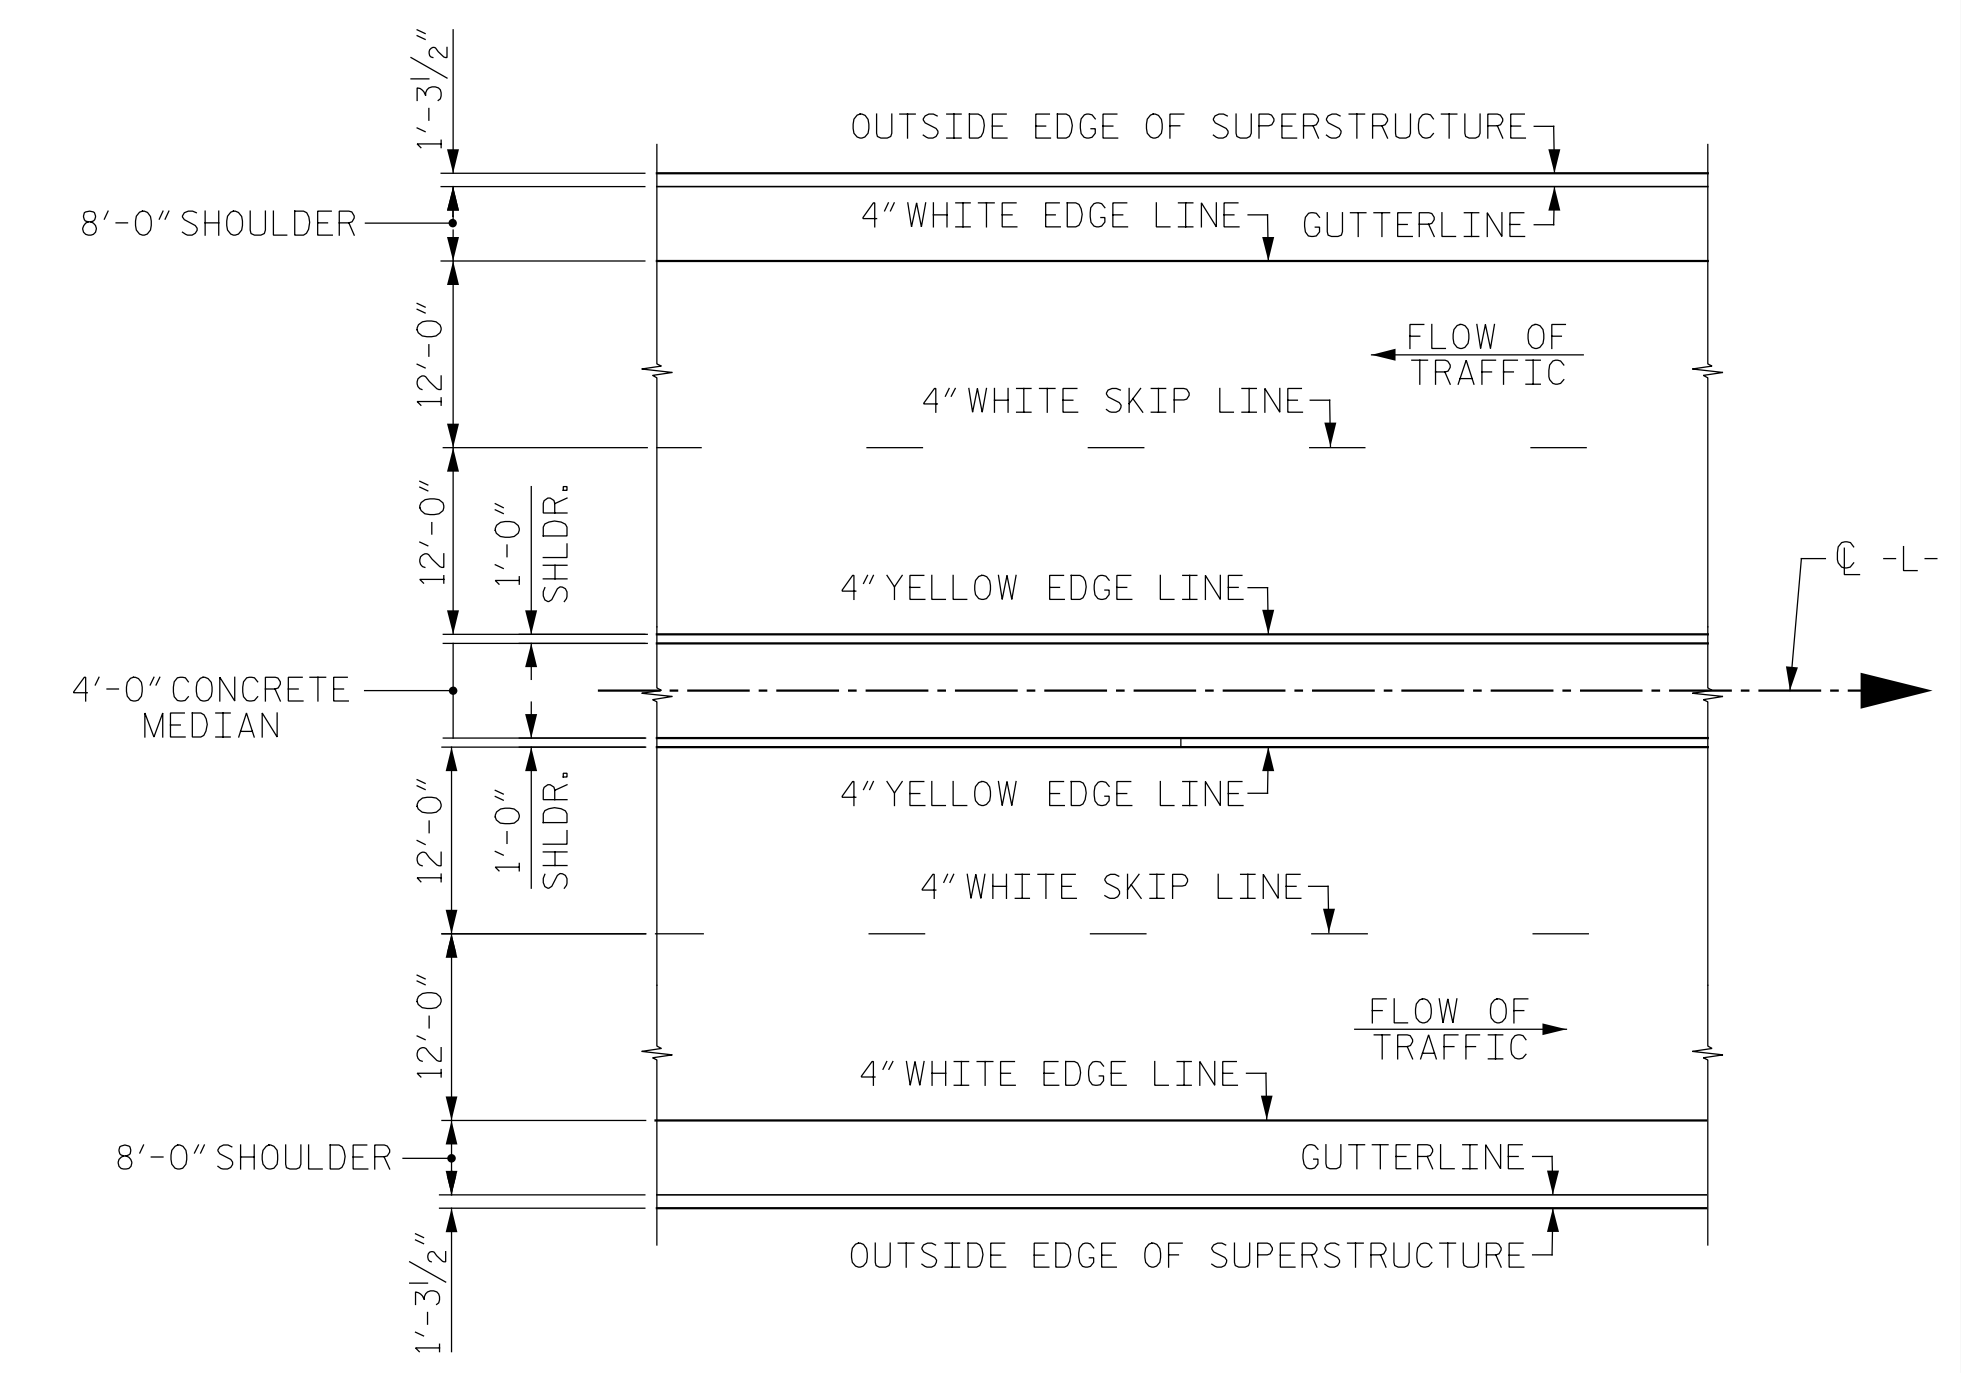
1′-3½″

OUTSIDE EDGE OF SUPERSTRUCTURE

8′-0″ SHOULDER

4″ WHITE EDGE LINE

GUTTERLINE

12′-0″

FLOW OF TRAFFIC

4″ WHITE SKIP LINE

12′-0″

1′-0″ SHLDR.

4″ YELLOW EDGE LINE

℄ -L-

4′-0″ CONCRETE MEDIAN

1′-0″ SHLDR.

4″ YELLOW EDGE LINE

12′-0″

4″ WHITE SKIP LINE

12′-0″

FLOW OF TRAFFIC

4″ WHITE EDGE LINE

8′-0″ SHOULDER

GUTTERLINE

OUTSIDE EDGE OF SUPERSTRUCTURE

1′-3½″